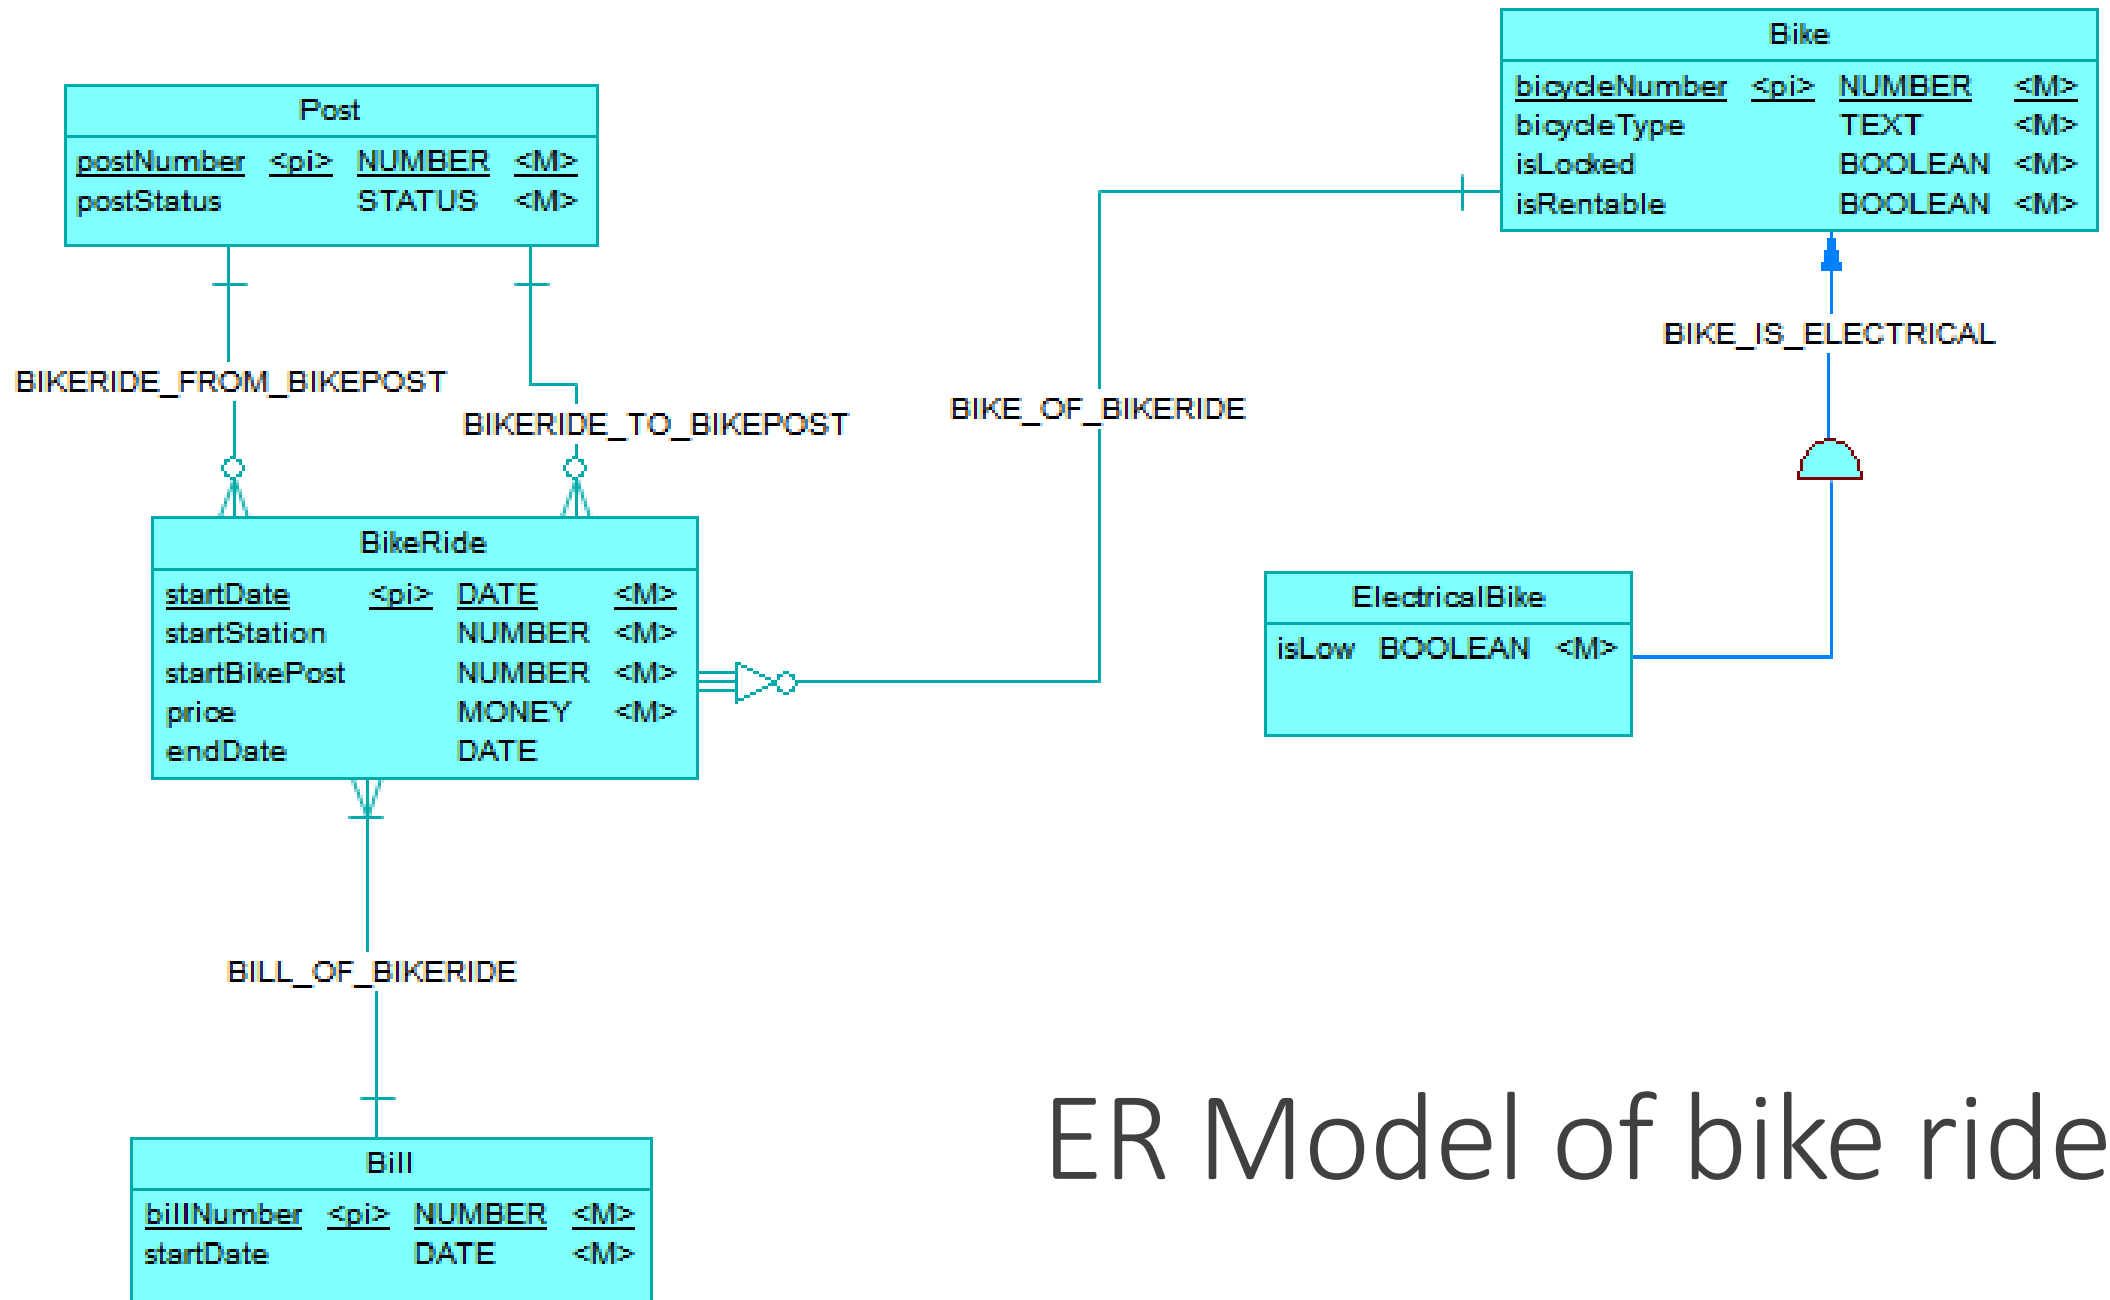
Post

| postNumber | <pi> | NUMBER | <M> |
|---|---|---|---|
| postStatus | | STATUS | <M> |

Bike

| bicycleNumber | <pi> | NUMBER | <M> |
|---|---|---|---|
| bicycleType | | TEXT | <M> |
| isLocked | | BOOLEAN | <M> |
| isRentable | | BOOLEAN | <M> |

BIKERIDE_FROM_BIKEPOST

BIKERIDE_TO_BIKEPOST

BIKE_OF_BIKERIDE

BIKE_IS_ELECTRICAL

BikeRide

| startDate | <pi> | DATE | <M> |
|---|---|---|---|
| startStation | | NUMBER | <M> |
| startBikePost | | NUMBER | <M> |
| price | | MONEY | <M> |
| endDate | | DATE | |

ElectricalBike

| isLow | BOOLEAN | <M> |
|---|---|---|

BILL_OF_BIKERIDE

Bill

| billNumber | <pi> | NUMBER | <M> |
|---|---|---|---|
| startDate | | DATE | <M> |

ER Model of bike ride